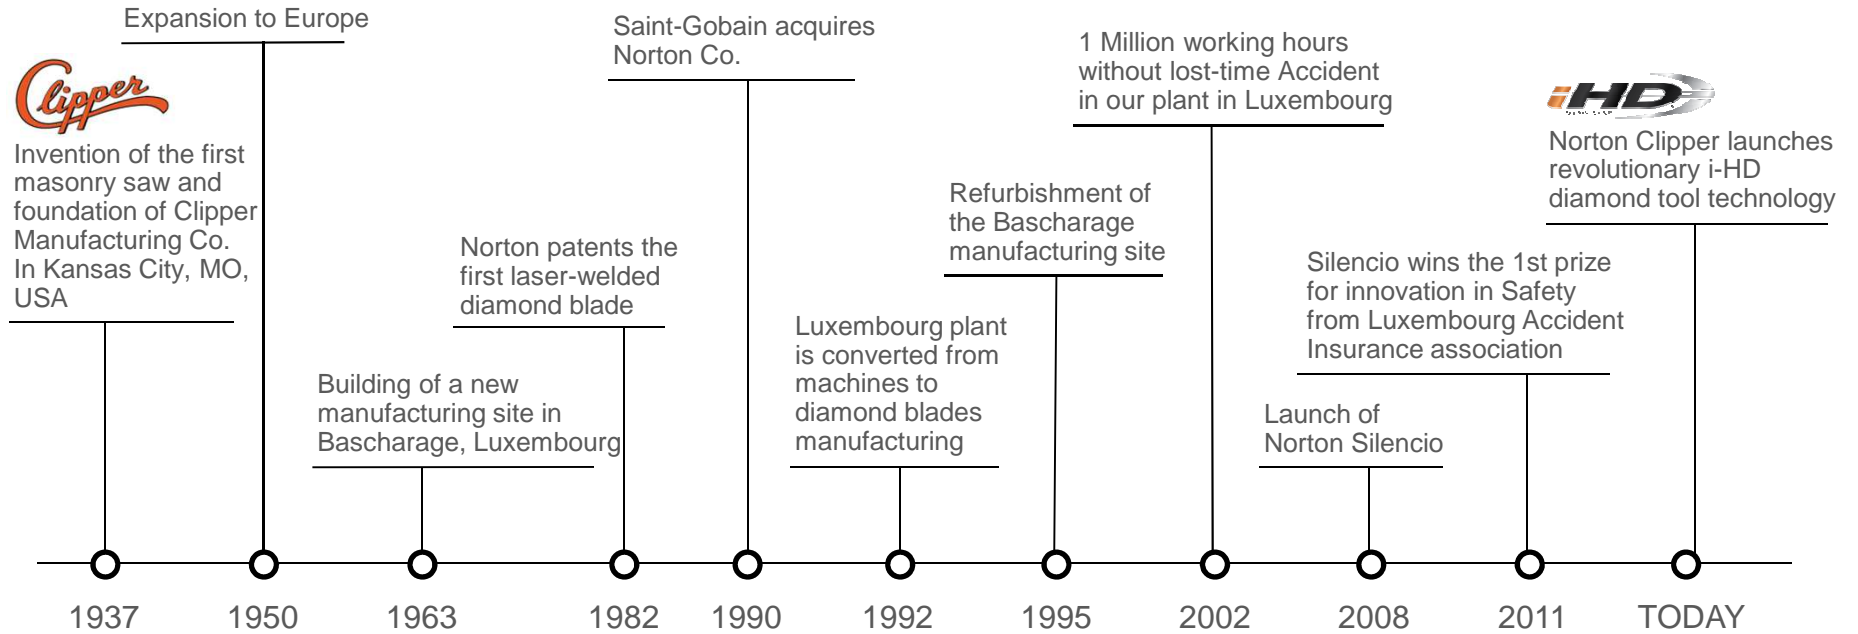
Clipper

Invention of the first masonry saw and foundation of Clipper Manufacturing Co. In Kansas City, MO, USA

Expansion to Europe

Building of a new manufacturing site in Bascharage, Luxembourg

Norton patents the first laser-welded diamond blade

Saint-Gobain acquires Norton Co.

Luxembourg plant is converted from machines to diamond blades manufacturing

Refurbishment of the Bascharage manufacturing site

1 Million working hours without lost-time Accident in our plant in Luxembourg

Launch of Norton Silencio

Silencio wins the 1st prize for innovation in Safety from Luxembourg Accident Insurance association

iHD

Norton Clipper launches revolutionary i-HD diamond tool technology

1937 1950 1963 1982 1990 1992 1995 2002 2008 2011 TODAY